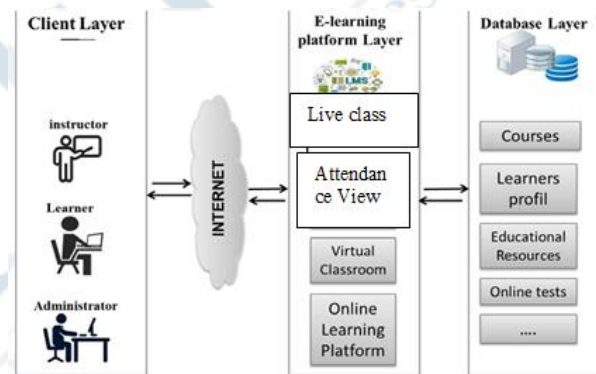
Client Layer

instructor

Learner

Administrator

INTERNET

E-learning platform Layer

LMS

Live class

Attendance View

Virtual Classroom

Online Learning Platform

Database Layer

Courses

Learners profil

Educational Resources

Online tests

....